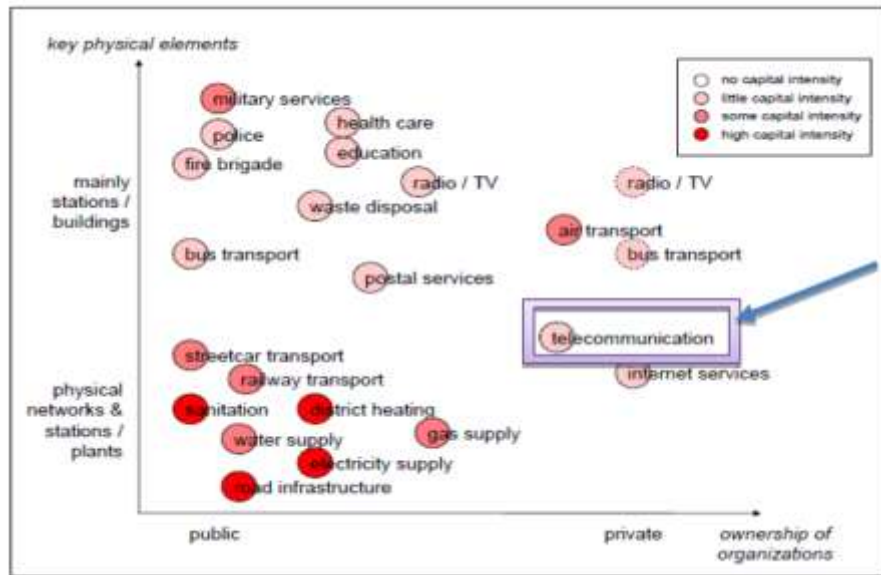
key physical elements

no capital intensity
little capital intensity
some capital intensity
high capital intensity

mainly stations / buildings

physical networks & stations / plants

military services
police
fire brigade
health care
education
radio / TV
waste disposal
bus transport
postal services
radio / TV
air transport
bus transport
telecommunication
internet services
streetcar transport
railway transport
sanitation
district heating
water supply
gas supply
electricity supply
road infrastructure

public
private
ownership of organizations